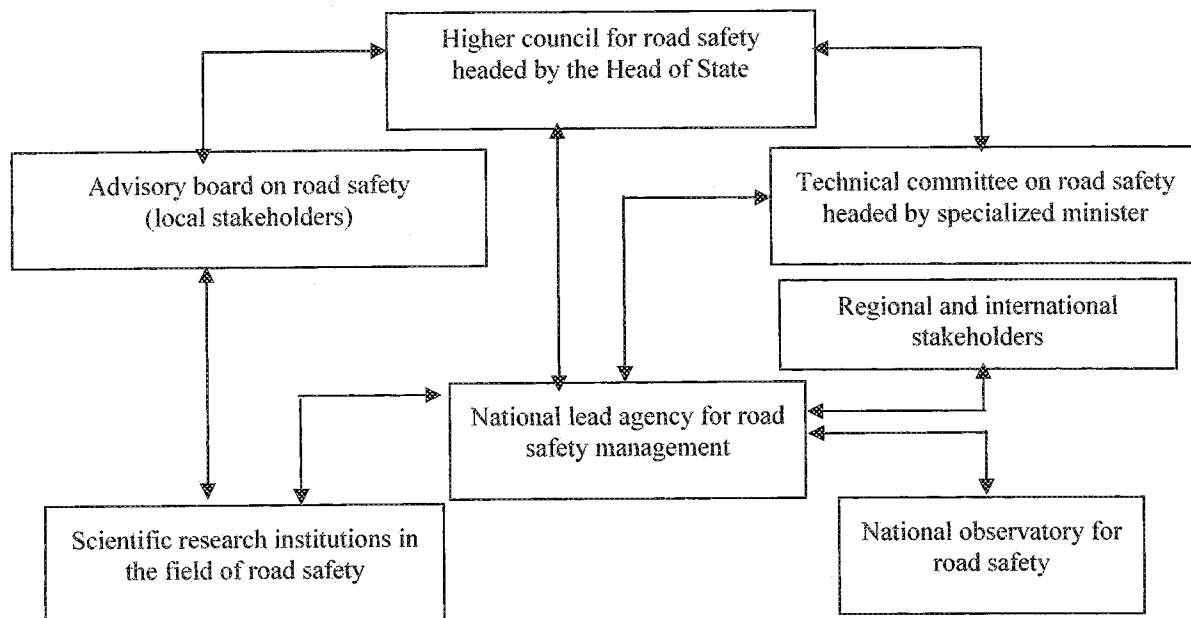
Higher council for road safety headed by the Head of State

Advisory board on road safety (local stakeholders)

Technical committee on road safety headed by specialized minister

Regional and international stakeholders

National lead agency for road safety management

Scientific research institutions in the field of road safety

National observatory for road safety